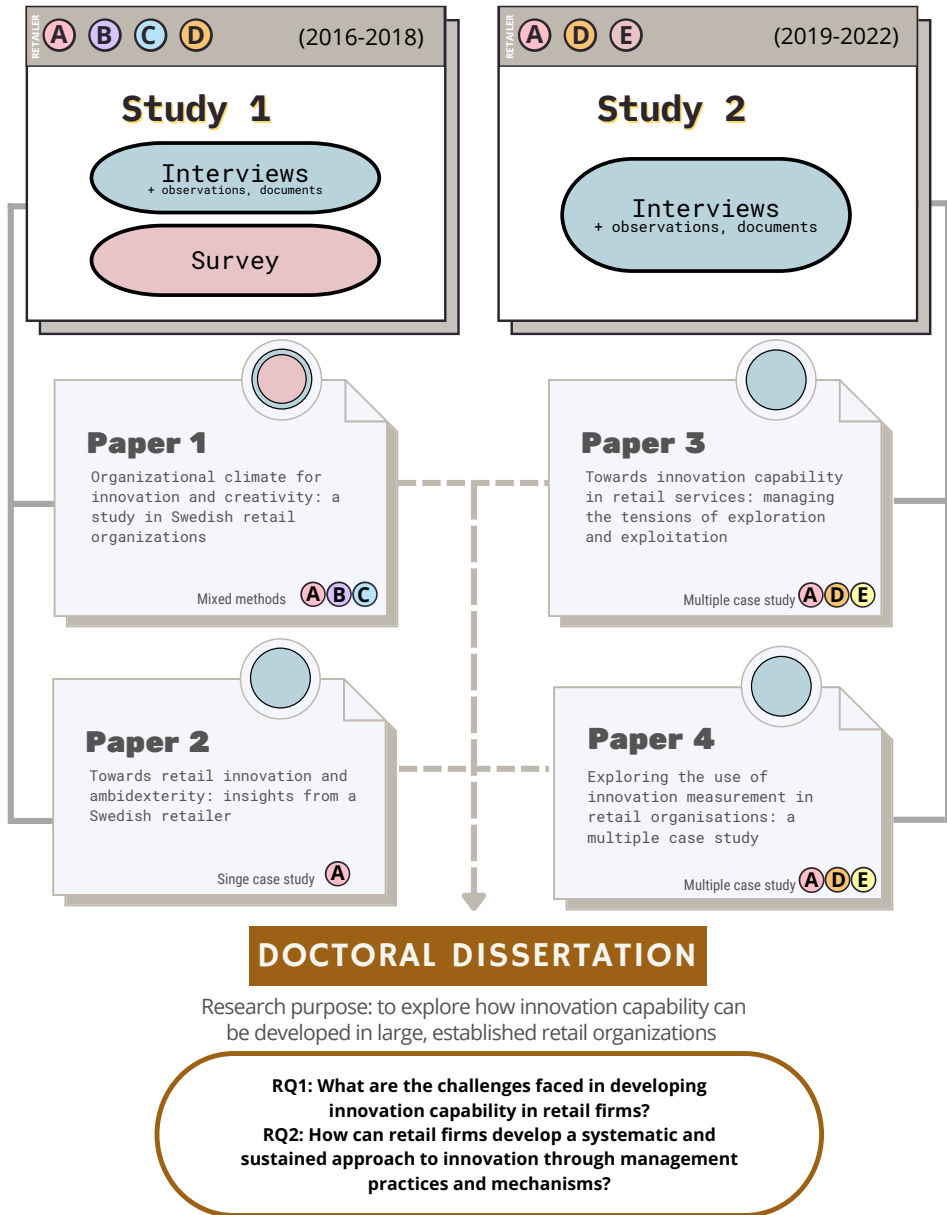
RETAILER A B C D (2016-2018)

Study 1

Interviews
+ observations, documents

Survey

RETAILER A D E (2019-2022)

Study 2

Interviews
+ observations, documents

Paper 1

Organizational climate for innovation and creativity: a study in Swedish retail organizations

Mixed methods A B C

Paper 3

Towards innovation capability in retail services: managing the tensions of exploration and exploitation

Multiple case study A D E

Paper 2

Towards retail innovation and ambidexterity: insights from a Swedish retailer

Singe case study A

Paper 4

Exploring the use of innovation measurement in retail organisations: a multiple case study

Multiple case study A D E

DOCTORAL DISSERTATION

Research purpose: to explore how innovation capability can be developed in large, established retail organizations

RQ1: What are the challenges faced in developing innovation capability in retail firms?
RQ2: How can retail firms develop a systematic and sustained approach to innovation through management practices and mechanisms?